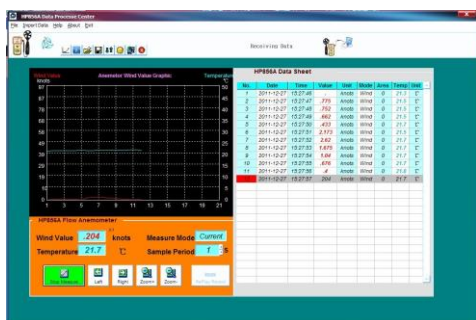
HP856A Data Process Center
File Import Data Help About Exit

Receiving Data

Wind Value Anemometer Wind Value Graphic Temperature
knots
90 80 70 60 50 40 30 20 10 0
50 45 40 35 30 25 20 15 10 5 0
0 1 3 5 7 9 11 13 15 17 19 21

HP856A Data Sheet

| No. | Date | Time | Value | Unit | Mode | Array | Temp | Unit |
|---|---|---|---|---|---|---|---|---|
| 1 | 2011-12-27 | 15:27:46 | . | knots | Wind | 0 | 21.1 | ℃ |
| 2 | 2011-12-27 | 15:27:47 | .775 | knots | Wind | 0 | 21.1 | ℃ |
| 3 | 2011-12-27 | 15:27:48 | .752 | knots | Wind | 0 | 21.1 | ℃ |
| 4 | 2011-12-27 | 15:27:49 | .862 | knots | Wind | 0 | 21.1 | ℃ |
| 5 | 2011-12-27 | 15:27:50 | .455 | knots | Wind | 0 | 21.1 | ℃ |
| 6 | 2011-12-27 | 15:27:51 | 2.573 | knots | Wind | 0 | 21.1 | ℃ |
| 7 | 2011-12-27 | 15:27:52 | 2.62 | knots | Wind | 0 | 21.7 | ℃ |
| 8 | 2011-12-27 | 15:27:53 | 1.875 | knots | Wind | 0 | 21.7 | ℃ |
| 9 | 2011-12-27 | 15:27:54 | 1.64 | knots | Wind | 0 | 21.7 | ℃ |
| 10 | 2011-12-27 | 15:27:55 | .876 | knots | Wind | 0 | 21.7 | ℃ |
| 11 | 2011-12-27 | 15:27:56 | .4 | knots | Wind | 0 | 21.7 | ℃ |
| 12 | 2011-12-27 | 15:27:57 | .204 | knots | Wind | 0 | 21.7 | ℃ |

HP856A Flow Anemometer
Wind Value .204 knots Measure Mode Current
Temperature 21.7 ℃ Sample Period 1 S

Stop Measure Left Right Zoom+ Zoom- Multi Display Record